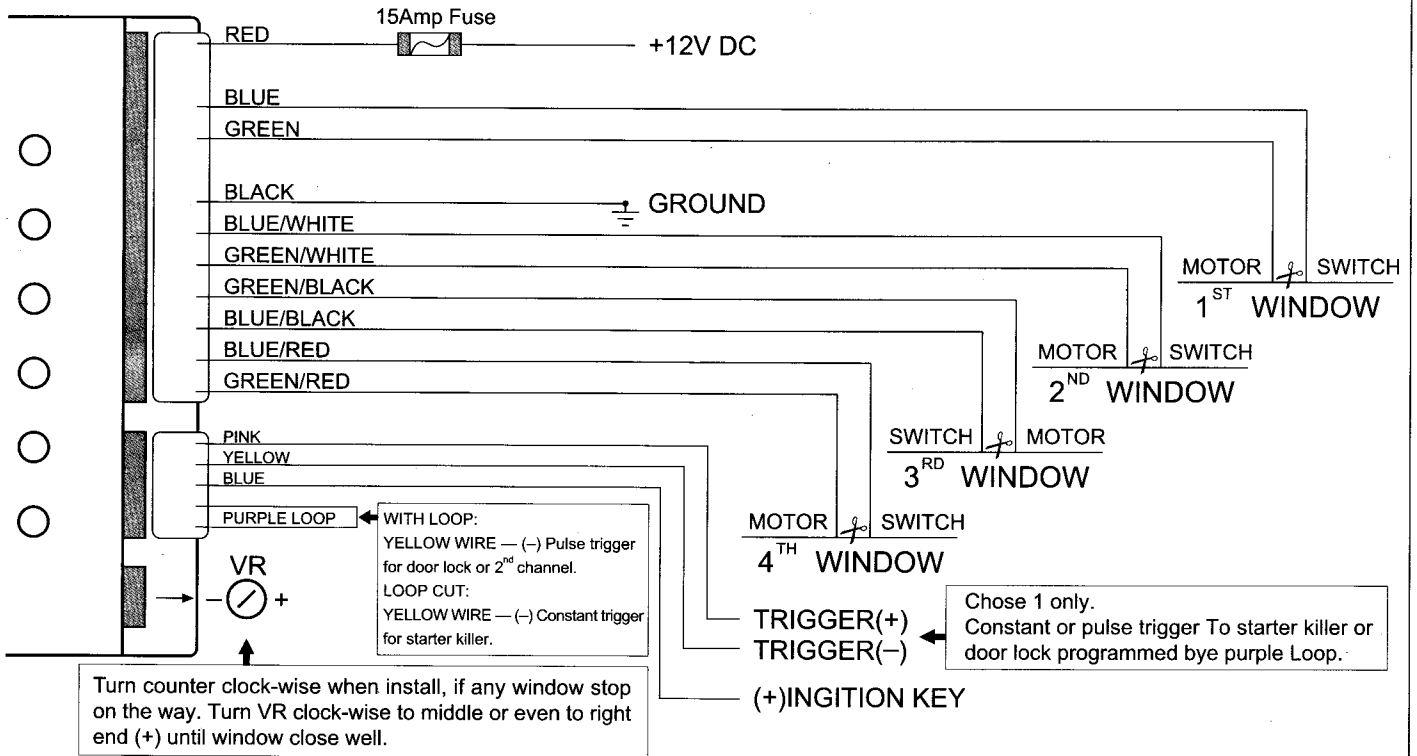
15Amp Fuse

RED

+12V DC

BLUE

GREEN

BLACK

GROUND

BLUE/WHITE

GREEN/WHITE

GREEN/BLACK

BLUE/BLACK

BLUE/RED

GREEN/RED

MOTOR SWITCH
$1^{ST}$ WINDOW

MOTOR SWITCH
$2^{ND}$ WINDOW

SWITCH MOTOR
$3^{RD}$ WINDOW

MOTOR SWITCH
$4^{TH}$ WINDOW

PINK

YELLOW

BLUE

PURPLE LOOP

WITH LOOP:
YELLOW WIRE — (–) Pulse trigger for door lock or $2^{nd}$ channel.
LOOP CUT:
YELLOW WIRE — (–) Constant trigger for starter killer.

VR

– +

TRIGGER(+)

TRIGGER(–)

Chose 1 only.
Constant or pulse trigger To starter killer or door lock programmed bye purple Loop.

(+)INGITION KEY

Turn counter clock-wise when install, if any window stop on the way. Turn VR clock-wise to middle or even to right end (+) until window close well.